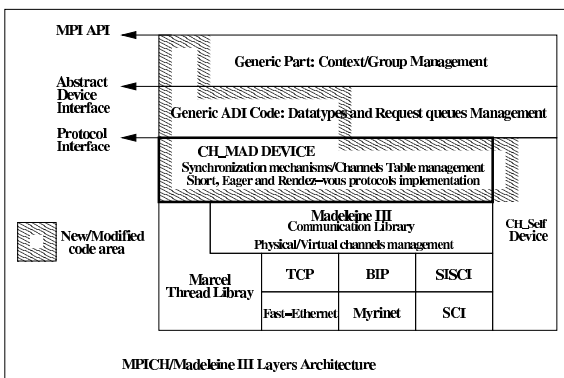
MPI API

Abstract Device Interface

Protocol Interface

Generic Part: Context/Group Management

Generic ADI Code: Datatypes and Request queues Management

CH_MAD DEVICE
Synchronization mechanisms/Channels Table management
Short, Eager and Rendez-vous protocols implementation

New/Modified code area

Madeleine III
Communication Library
Physical/Virtual channels management

CH_Self Device

Marcel Thread Libray

| TCP | BIP | SISCI |
|---|---|---|
| Fast-Ethernet | Myrinet | SCI |

MPICH/Madeleine III Layers Architecture